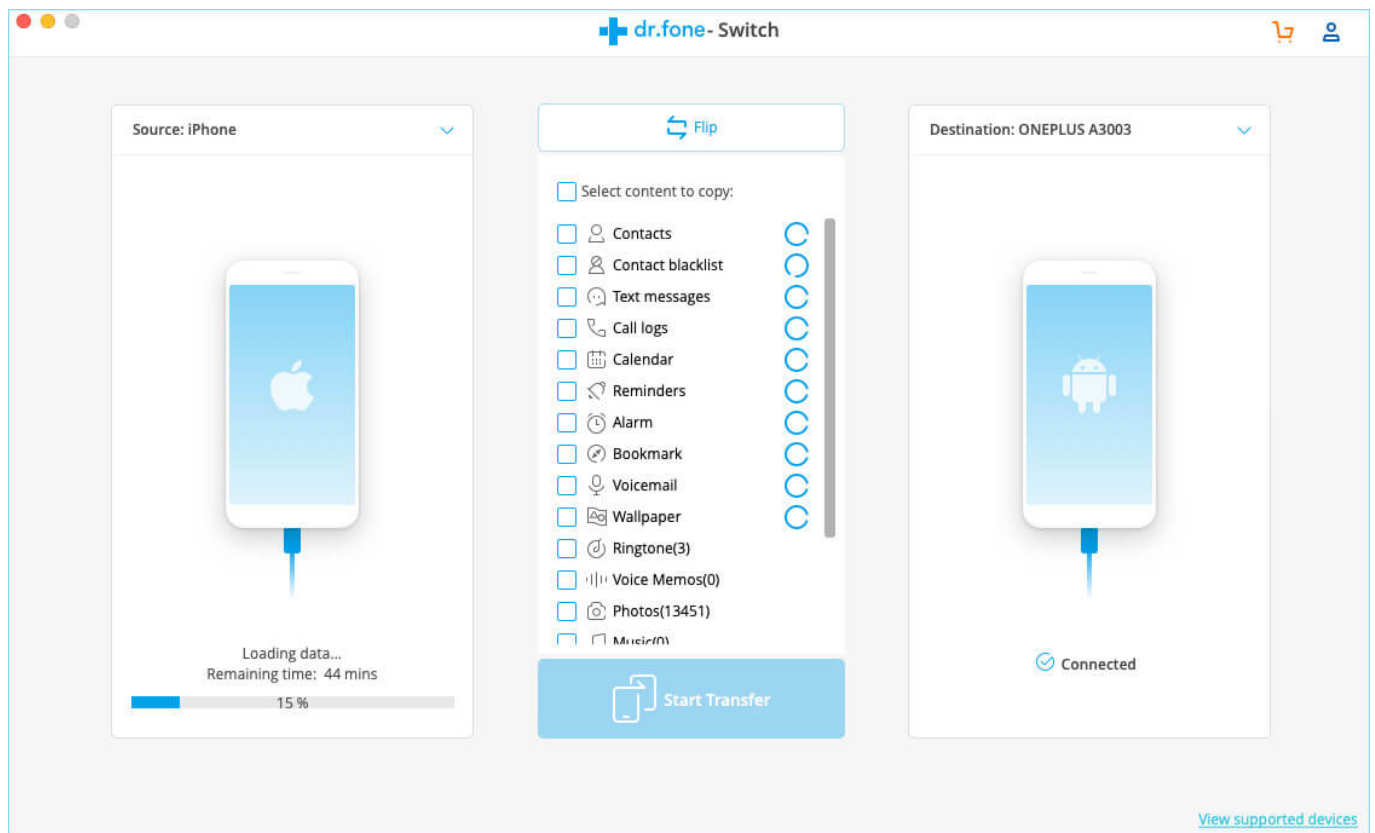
dr.fone- Switch

Source: iPhone

Loading data...
Remaining time: 44 mins
15 %

Flip

Select content to copy:

Contacts
Contact blacklist
Text messages
Call logs
Calendar
Reminders
Alarm
Bookmark
Voicemail
Wallpaper
Ringtone(3)
Voice Memos(0)
Photos(13451)
Music(0)

Start Transfer

Destination: ONEPLUS A3003

Connected

View supported devices